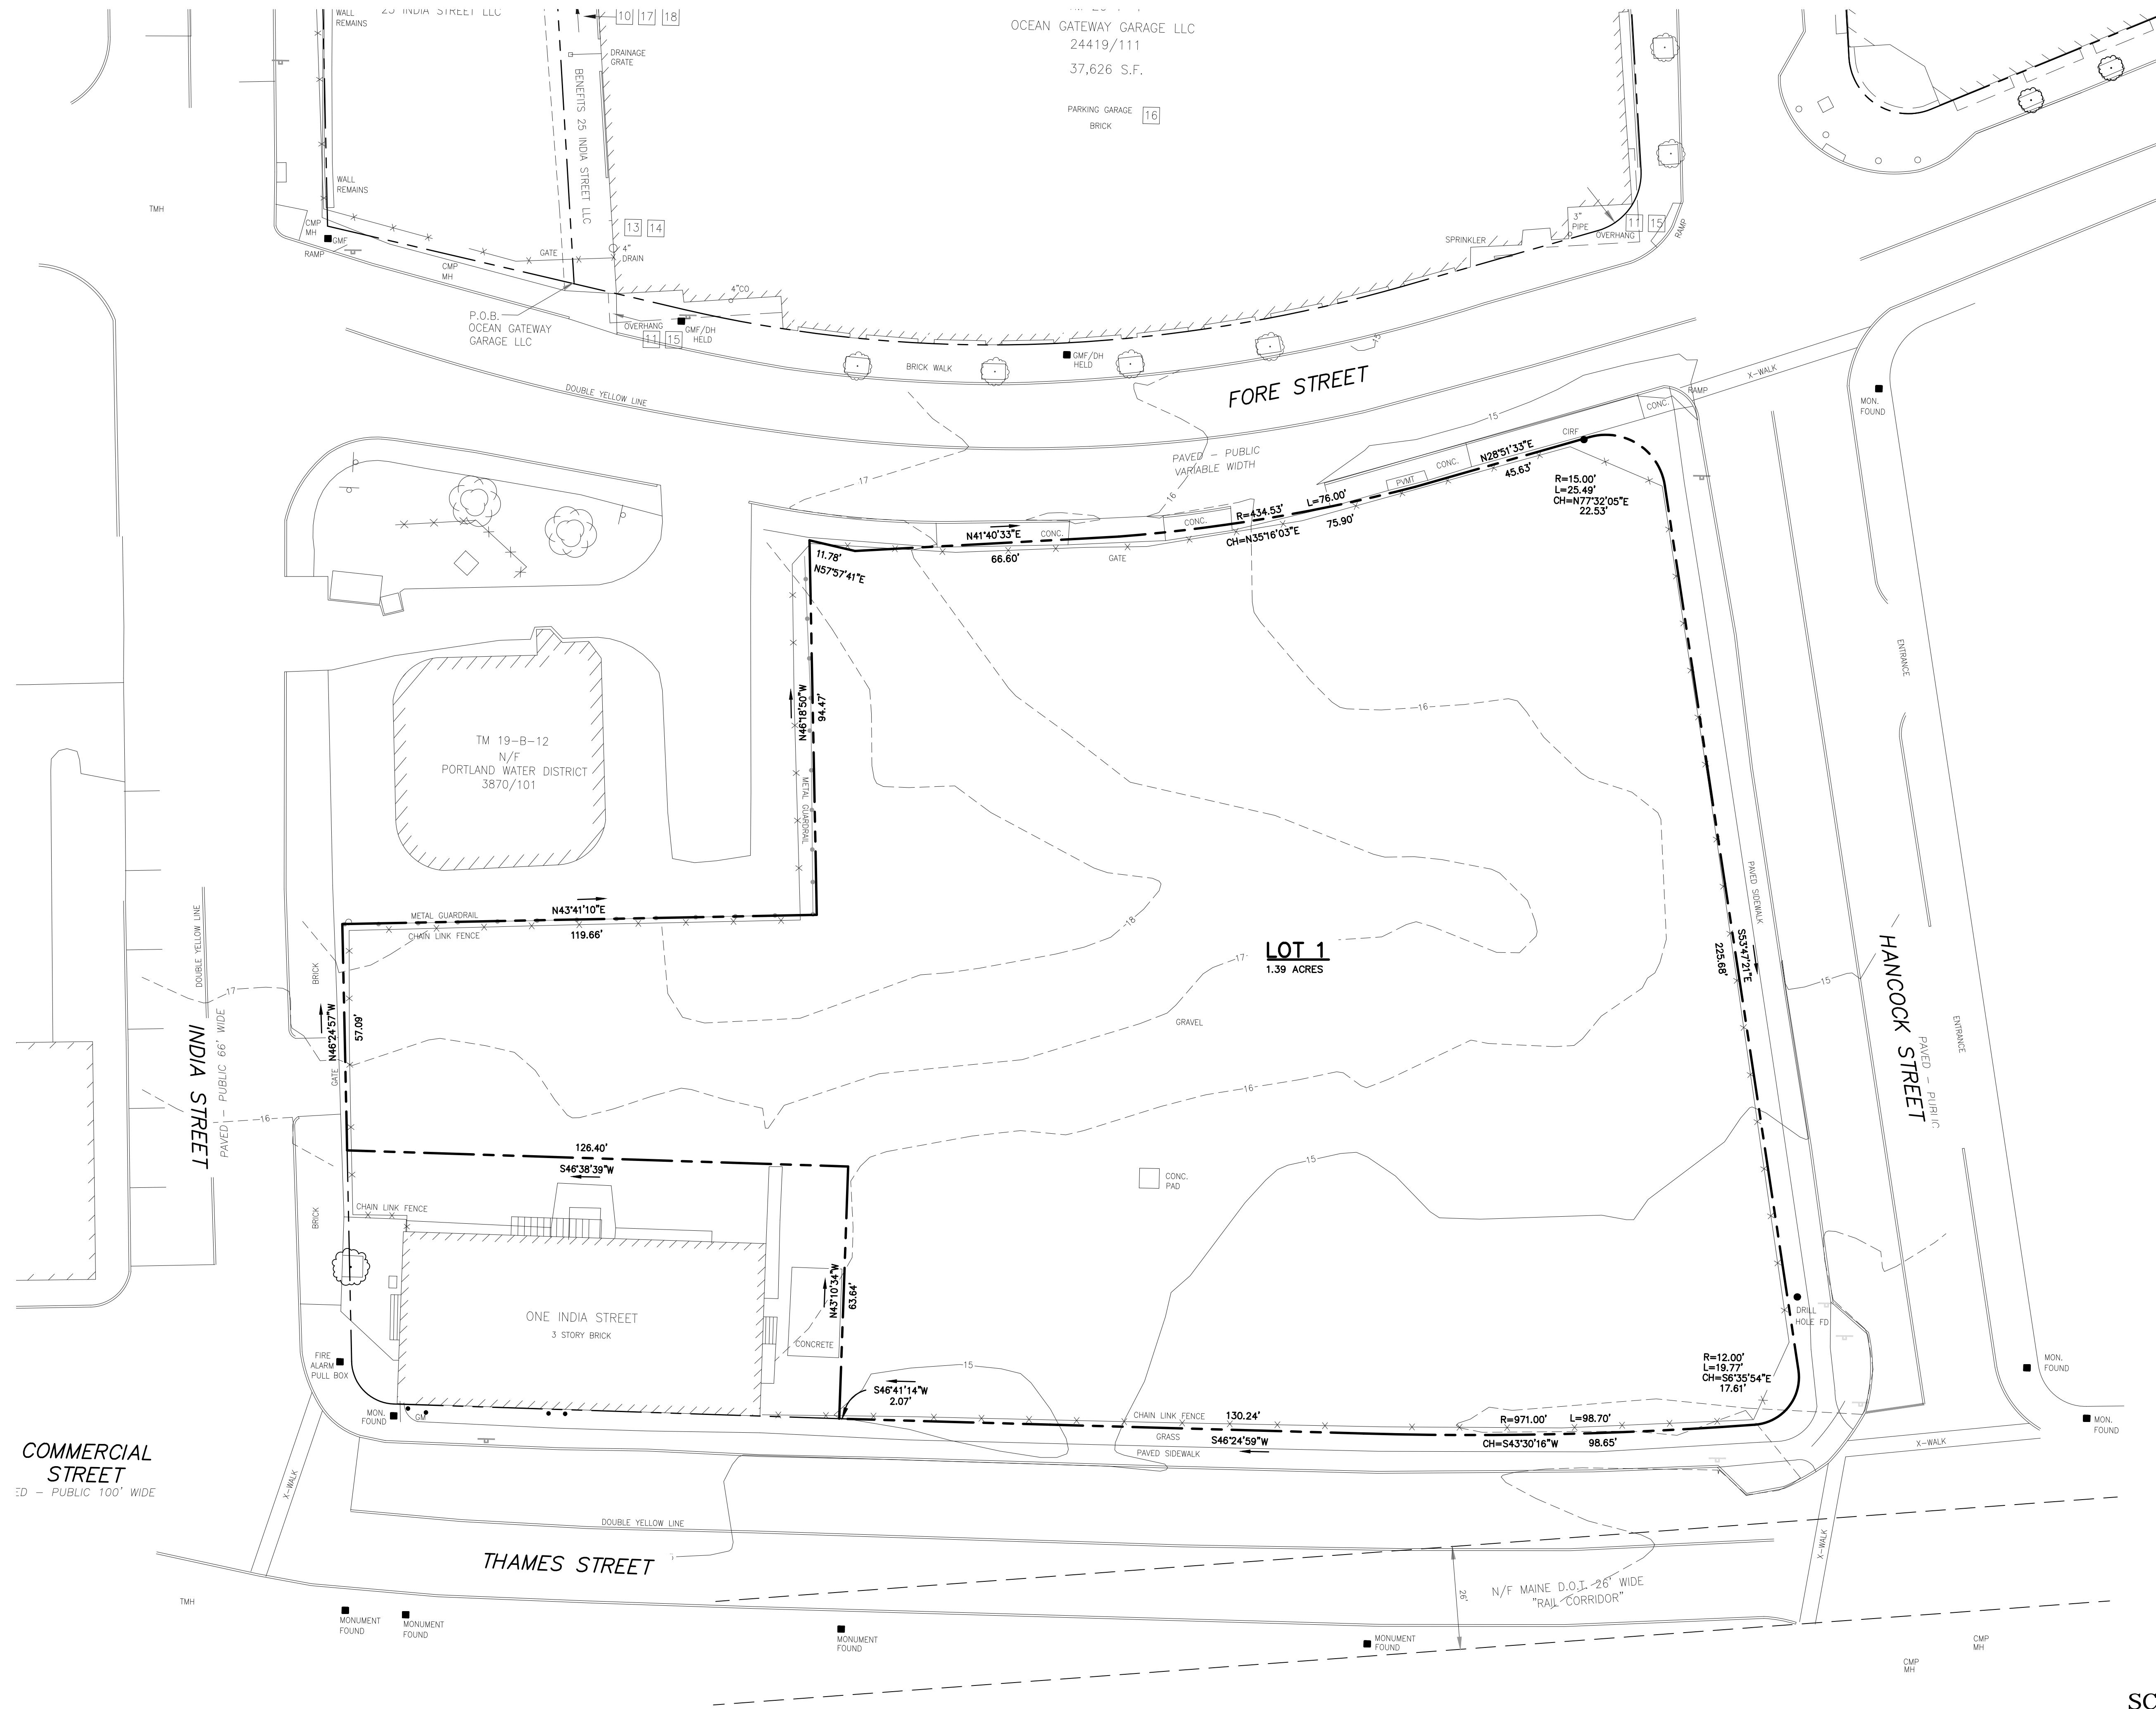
25 INDIA STREET LLC
WALL REMAINS
10 17 18
DRAINAGE GRATE
BENEFITS 25 INDIA STREET LLC
OCEAN GATEWAY GARAGE LLC
24419/111
37,626 S.F.
PARKING GARAGE BRICK 16
WALL REMAINS
TMH
CMP MH
GMF
RAMP
GATE
13 14
4" DRAIN
CMP MH
4"CO
P.O.B. OCEAN GATEWAY GARAGE LLC
OVERHANG
11 15
GMF/DH HELD
GMF/DH HELD
BRICK WALK
SPRINKLER
3" PIPE
OVERHANG
11 15
RAMP
DOUBLE YELLOW LINE
FORE STREET
PAVED – PUBLIC VARIABLE WIDTH
X-WALK
RAMP
CONC.
MON. FOUND
CIRF
N28°51'33"E
45.63'
R=15.00'
L=25.49'
CH=N77°32'05"E
22.53'
CONC.
PVMT
L=76.00'
75.90'
R=434.53'
CH=N35°16'03"E
CONC.
N41°40'33"E
66.60'
CONC.
GATE
11.78'
N57°57'41"E
15
16
17
TM 19–B–12
N/F
PORTLAND WATER DISTRICT
3870/101
N46°18'50"W
94.47'
METAL GUARDRAIL
ENTRANCE
-16-
METAL GUARDRAIL
N43°41'10"E
CHAIN LINK FENCE
119.66'
-18
LOT 1
1.39 ACRES
-17-
PAVED SIDEWALK
S53°47'21"E
225.68'
HANCOCK STREET
PAVED – PUBLIC
ENTRANCE
DOUBLE YELLOW LINE
INDIA STREET
PAVED – PUBLIC 66' WIDE
17
BRICK
N46°24'57"W
57.09'
GATE
GRAVEL
-16-
-15-
-16-
126.40'
S46°38'39"W
CONC. PAD
-15-
CHAIN LINK FENCE
BRICK
ONE INDIA STREET
3 STORY BRICK
N43°10'34"W
63.64'
CONCRETE
DRILL HOLE FD
FIRE ALARM PULL BOX
MON. FOUND
GM
S46°41'14"W
2.07'
-15-
R=12.00'
L=19.77'
CH=S6°35'54"E
17.61'
MON. FOUND
MON. FOUND
CHAIN LINK FENCE
130.24'
GRASS
S46°24'59"W
PAVED SIDEWALK
R=971.00'
L=98.70'
CH=S43°30'16"W
98.65'
X-WALK
COMMERCIAL STREET
ED – PUBLIC 100' WIDE
X-WALK
DOUBLE YELLOW LINE
THAMES STREET
X-WALK
26'
N/F MAINE D.O.T. 26' WIDE "RAIL CORRIDOR"
TMH
MONUMENT FOUND
MONUMENT FOUND
MONUMENT FOUND
MONUMENT FOUND
CMP MH
CMP MH
SC